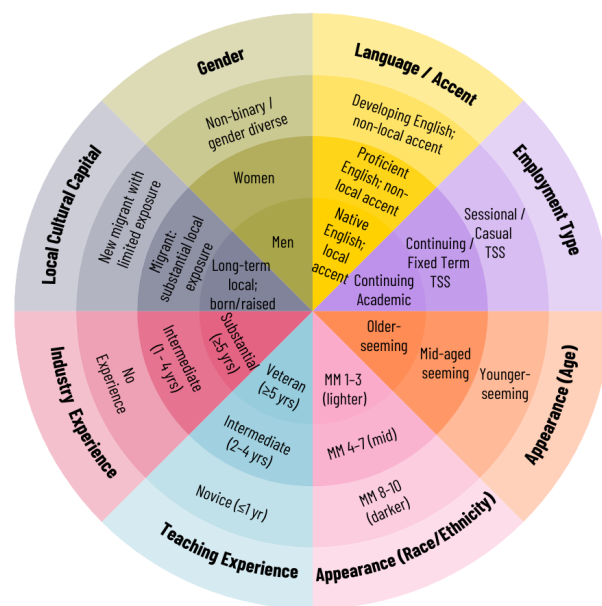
Gender

Non-binary / gender diverse

Women

Men

Language / Accent

Developing English; non-local accent

Proficient English; non-local accent

Native English; local accent

Employment Type

Sessional / Casual TSS

Continuing / Fixed Term TSS

Continuing Academic

Appearance (Age)

Younger-seeming

Mid-aged seeming

Older-seeming

Appearance (Race/Ethnicity)

MM 8-10 (darker)

MM 4-7 (mid)

MM 1-3 (lighter)

Teaching Experience

Novice (≤1 yr)

Intermediate (2–4 yrs)

Veteran (≥5 yrs)

Industry Experience

No Experience

Intermediate (1 - 4 yrs)

Substantial (≥5 yrs)

Local Cultural Capital

New migrant with limited exposure

Migrant: substantial local exposure

Long-term local; born/raised